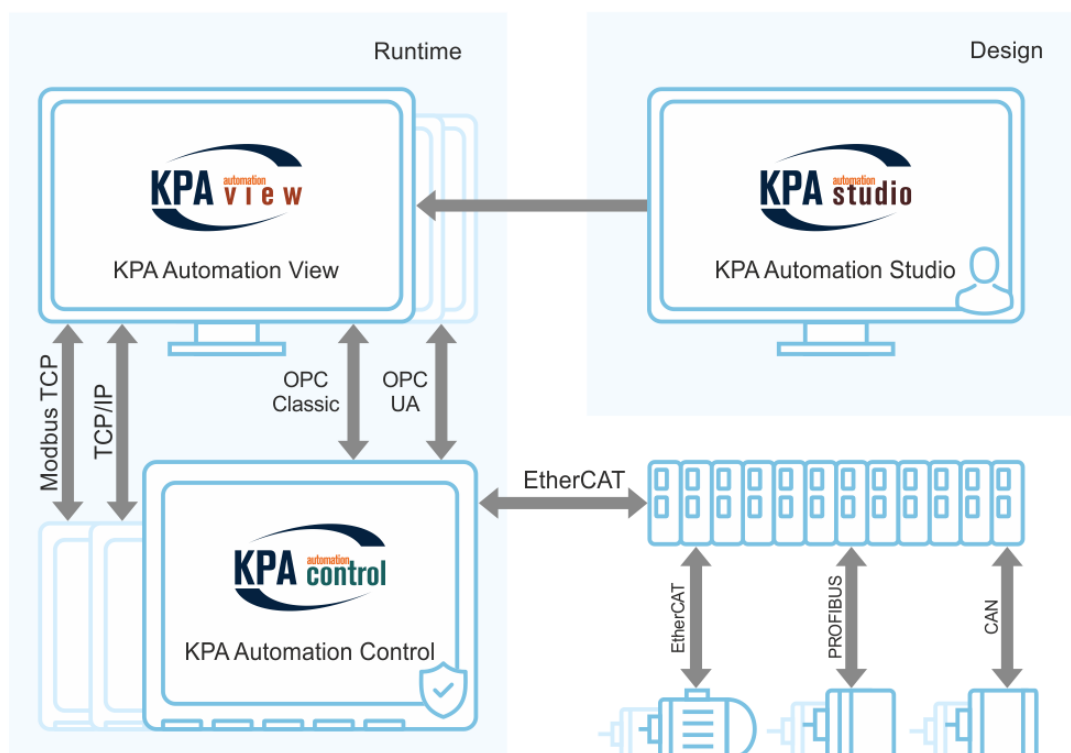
Runtime

Design

KPA automation view

KPA Automation View

KPA automation studio

KPA Automation Studio

Modbus TCP

TCP/IP

OPC Classic

OPC UA

EtherCAT

KPA automation control

KPA Automation Control

EtherCAT

PROFIBUS

CAN